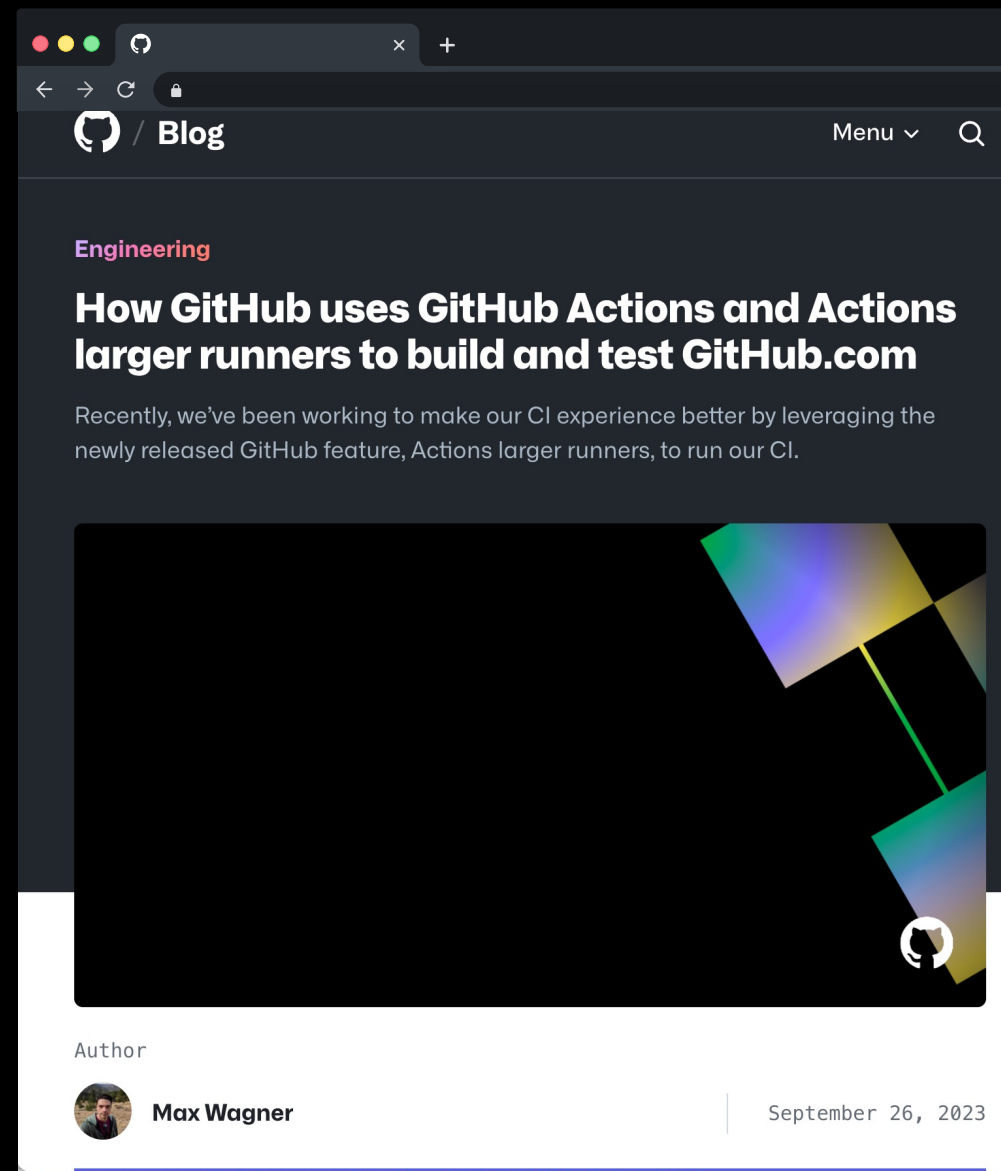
×
+

/ Blog

Menu

Engineering

How GitHub uses GitHub Actions and Actions larger runners to build and test GitHub.com

Recently, we've been working to make our CI experience better by leveraging the newly released GitHub feature, Actions larger runners, to run our CI.

Author

Max Wagner

September 26, 2023